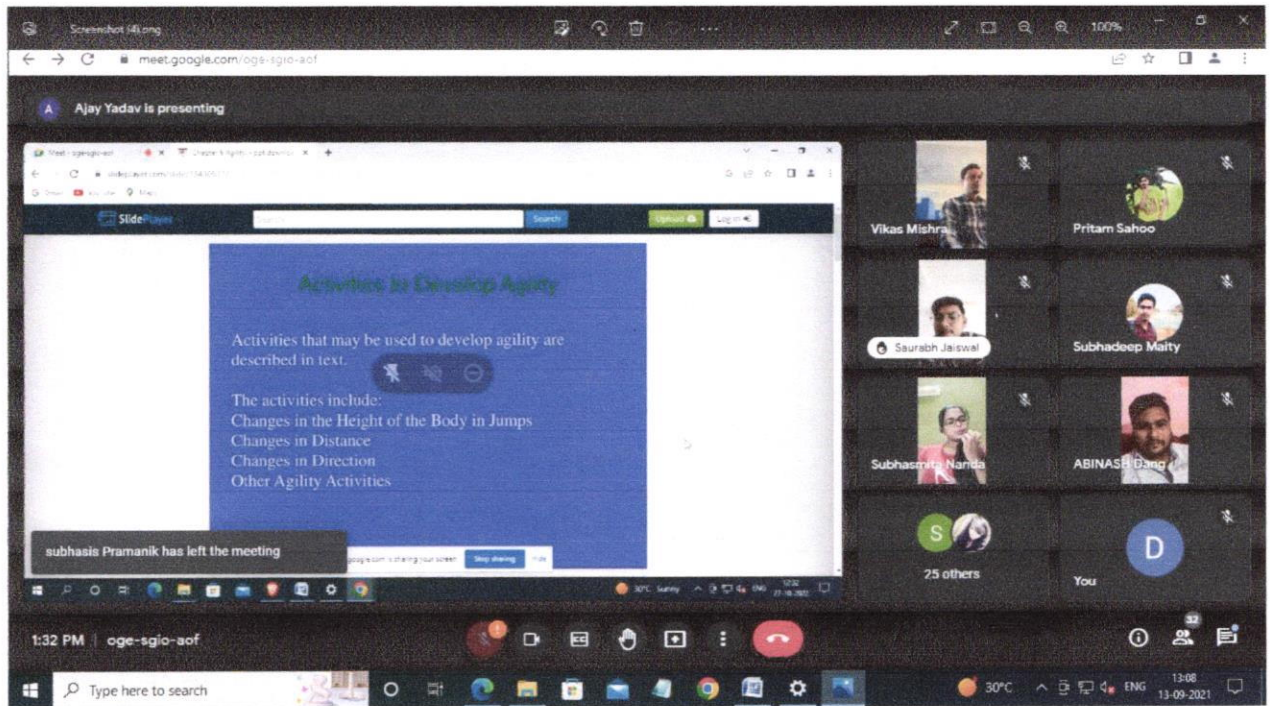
Screenshot (4).png
100%
meet.google.com/oge-sgio-aof
A Ajay Yadav is presenting
Meet - oge-sgio-aof
Chapter 9 Agility - ppt download
slideplayer.com/slide/13430517/
Gmail YouTube Maps
SlidePlayer
Search
Search
Upload
Log in
Activities to Develop Agility
Activities that may be used to develop agility are described in text.
The activities include:
Changes in the Height of the Body in Jumps
Changes in Distance
Changes in Direction
Other Agility Activities
subhasis Pramanik has left the meeting
meet.google.com is sharing your screen
Stop sharing
Hide
30°C Sunny
ENG
12:32
27-10-2022
Vikas Mishra
Pritam Sahoo
Saurabh Jaiswal
Subhadeep Maity
Subhasmita Nanda
ABINASH Dang
S
25 others
D
You
1:32 PM | oge-sgio-aof
32
Type here to search
30°C
ENG
13:08
13-09-2021